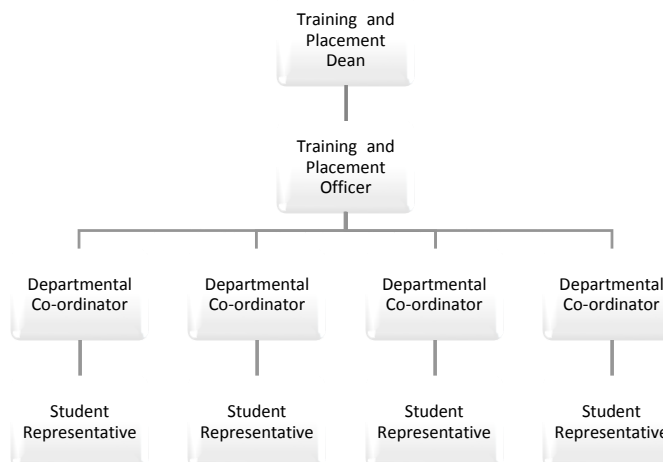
Training and Placement Dean

Training and Placement Officer

Departmental Co-ordinator

Departmental Co-ordinator

Departmental Co-ordinator

Departmental Co-ordinator

Student Representative

Student Representative

Student Representative

Student Representative